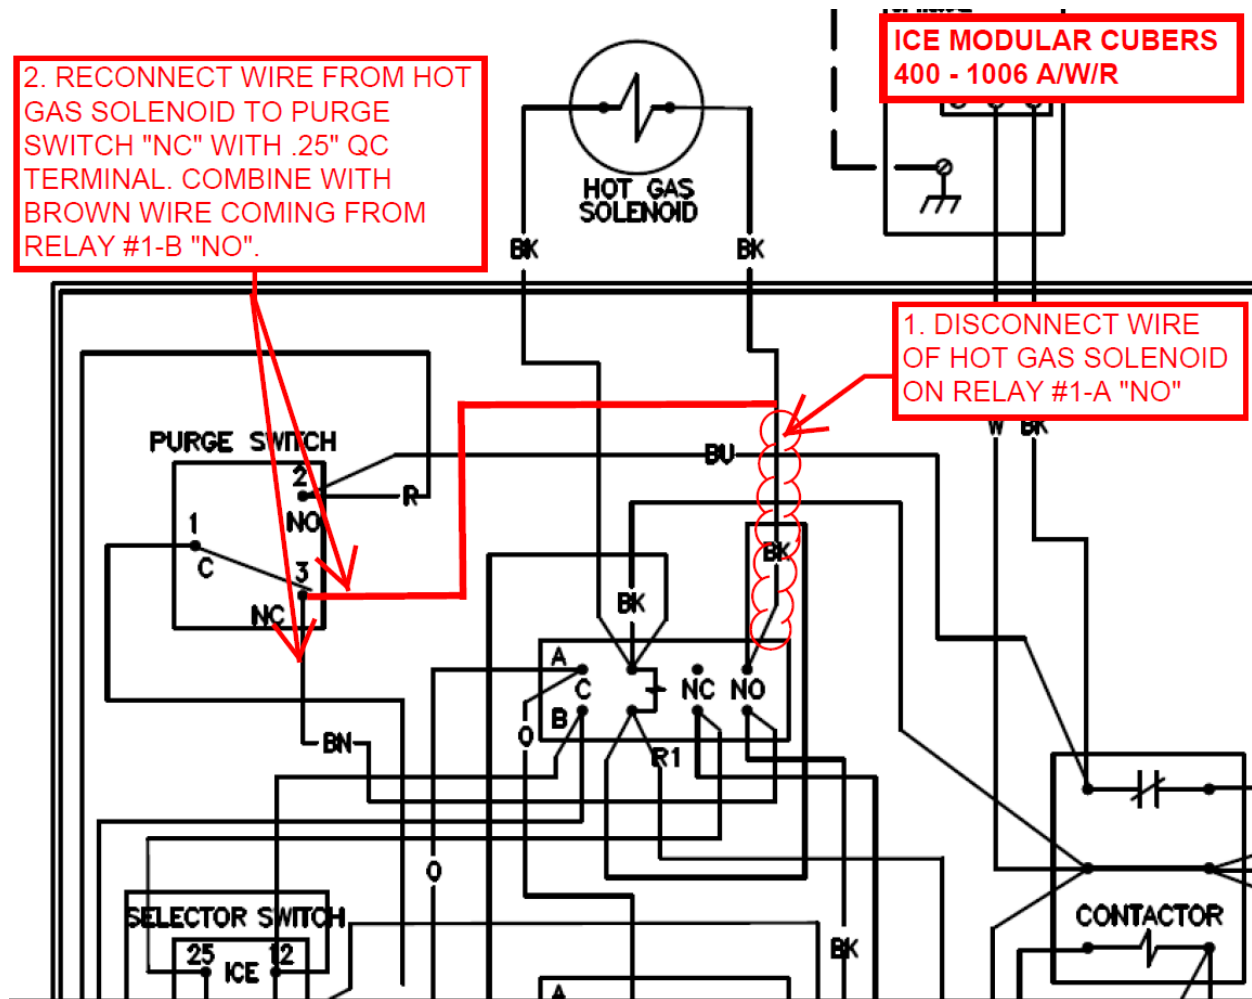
ICE MODULAR CUBERS
400 - 1006 A/W/R

2. RECONNECT WIRE FROM HOT GAS SOLENOID TO PURGE SWITCH "NC" WITH .25" QC TERMINAL. COMBINE WITH BROWN WIRE COMING FROM RELAY #1-B "NO".

HOT GAS SOLENOID

BK

BK

1. DISCONNECT WIRE OF HOT GAS SOLENOID ON RELAY #1-A "NO"

W BK

PURGE SWITCH

2

R

BU

1

NO

BK

C

3

BK

NC

A

C

NC NO

B

O

BN

R1

O

SELECTOR SWITCH

25 ICE 12

BK

CONTACTOR

A